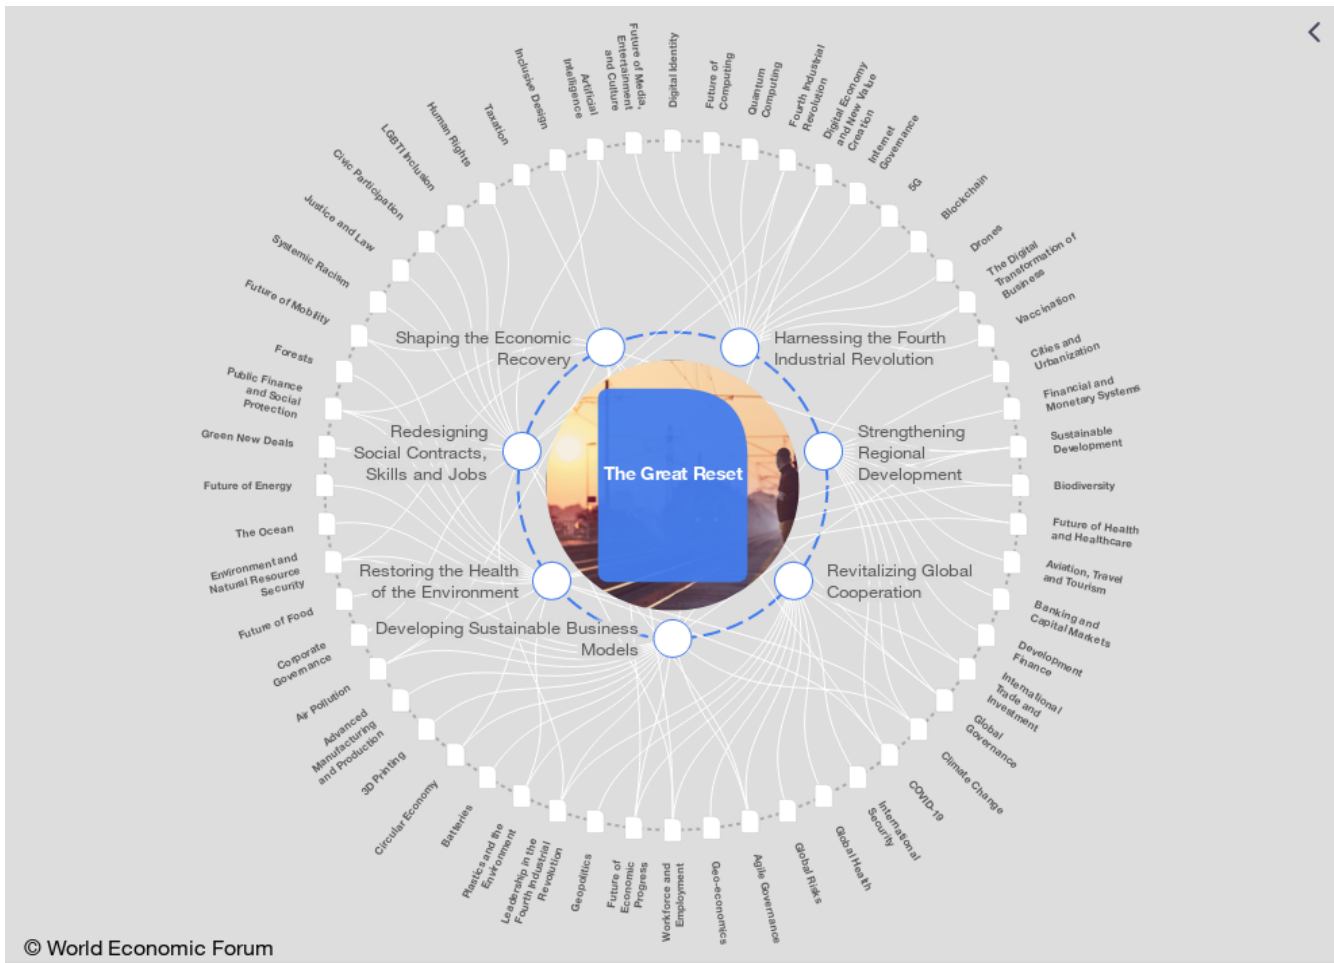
<

The Great Reset

Shaping the Economic Recovery

Harnessing the Fourth Industrial Revolution

Redesigning Social Contracts, Skills and Jobs

Strengthening Regional Development

Restoring the Health of the Environment

Revitalizing Global Cooperation

Developing Sustainable Business Models

Digital Identity

Future of Computing

Quantum Computing

Fourth Industrial Revolution

Digital Economy and New Value Creation

Internet Governance

5G

Blockchain

Drones

The Digital Transformation of Business

Vaccination

Cities and Urbanization

Financial and Monetary Systems

Sustainable Development

Biodiversity

Future of Health and Healthcare

Aviation, Travel and Tourism

Banking and Capital Markets

Development Finance

International Trade and Investment

Global Governance

Climate Change

COVID-19

International Security

Global Health

Global Risks

Agile Governance

Geo-economics

Workforce and Employment

Future of Economic Progress

Geopolitics

Leadership in the Fourth Industrial Revolution

Plastics and the Environment

Batteries

Circular Economy

3D Printing

Advanced Manufacturing and Production

Air Pollution

Corporate Governance

Future of Food

Environment and Natural Resource Security

The Ocean

Future of Energy

Green New Deals

Public Finance and Social Protection

Forests

Future of Mobility

Systemic Racism

Justice and Law

Civic Participation

LGBTI Inclusion

Human Rights

Taxation

Inclusive Design

Artificial Intelligence

Future of Media, Entertainment and Culture

© World Economic Forum